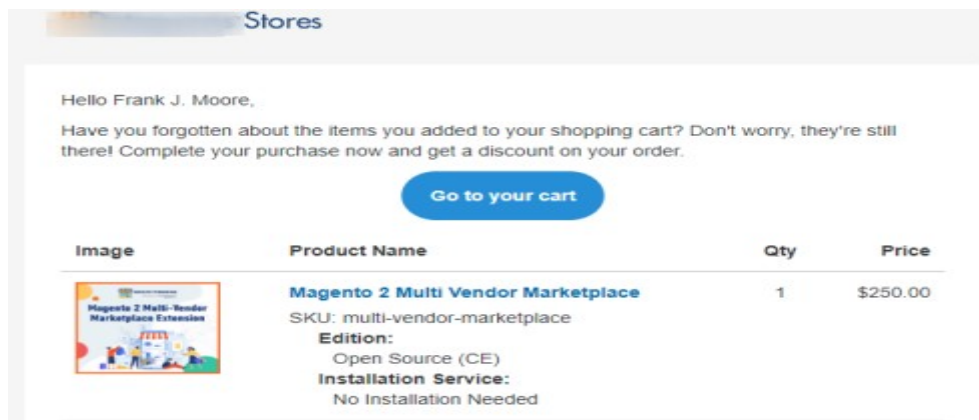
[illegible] Stores

Hello Frank J. Moore,

Have you forgotten about the items you added to your shopping cart? Don't worry, they're still there! Complete your purchase now and get a discount on your order.

Go to your cart

| Image | Product Name | Qty | Price |
|---|---|---|---|
| Magento 2 Multi-Vendor Marketplace Extension | Magento 2 Multi Vendor Marketplace SKU: multi-vendor-marketplace Edition: Open Source (CE) Installation Service: No Installation Needed | 1 | $250.00 |